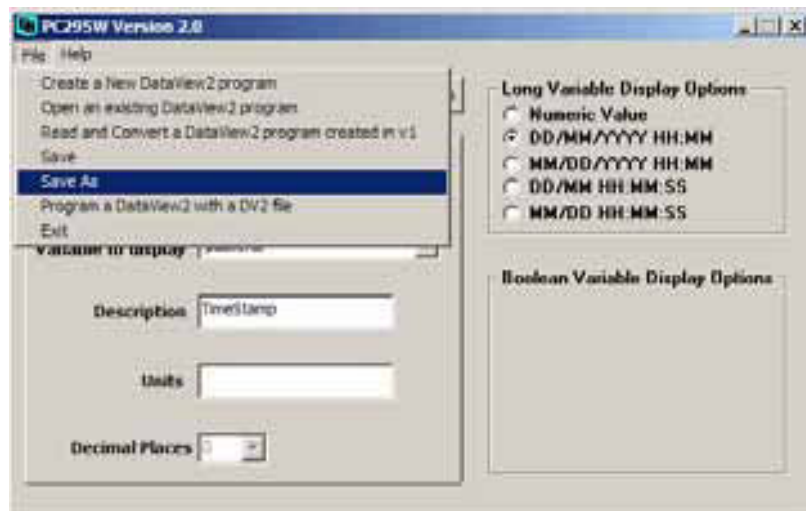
PC295W Version 2.0

File Help

Create a New DataView2 program
Open an existing DataView2 program
Read and Convert a DataView2 program created in v1
Save
Save As
Program a DataView2 with a DV2 file
Exit

Variable to Display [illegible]

Description TimeStamp

Units

Decimal Places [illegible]

Long Variable Display Options
Numeric Value
DD/MM/YYYY HH:MM
MM/DD/YYYY HH:MM
DD/MM HH:MM:SS
MM/DD HH:MM:SS

Boolean Variable Display Options